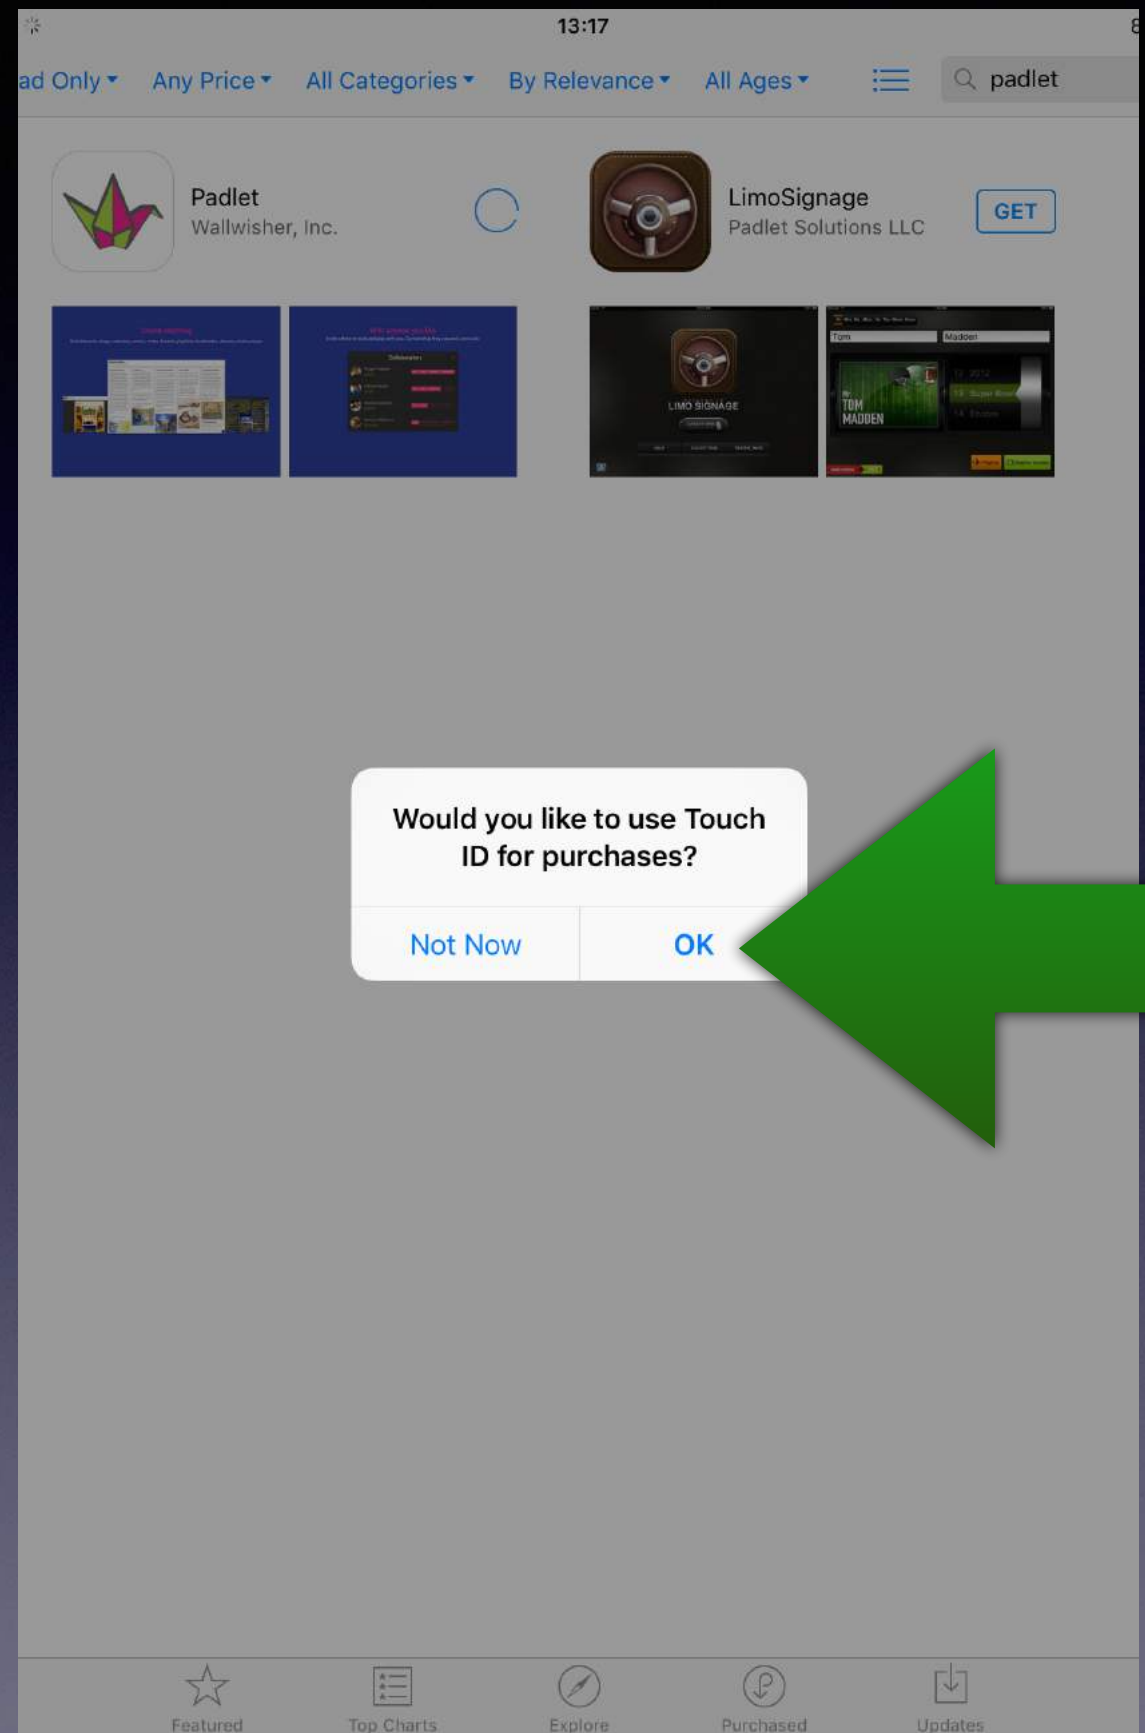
13:17

ad Only ▾ Any Price ▾ All Categories ▾ By Relevance ▾ All Ages ▾ padlet

Padlet
Wallwisher, Inc.

LimoSignage
Padlet Solutions LLC
GET

LIMO SIGNAGE

Tom
Madden
TOM MADDEN

Would you like to use Touch ID for purchases?

Not Now
OK

Featured
Top Charts
Explore
Purchased
Updates